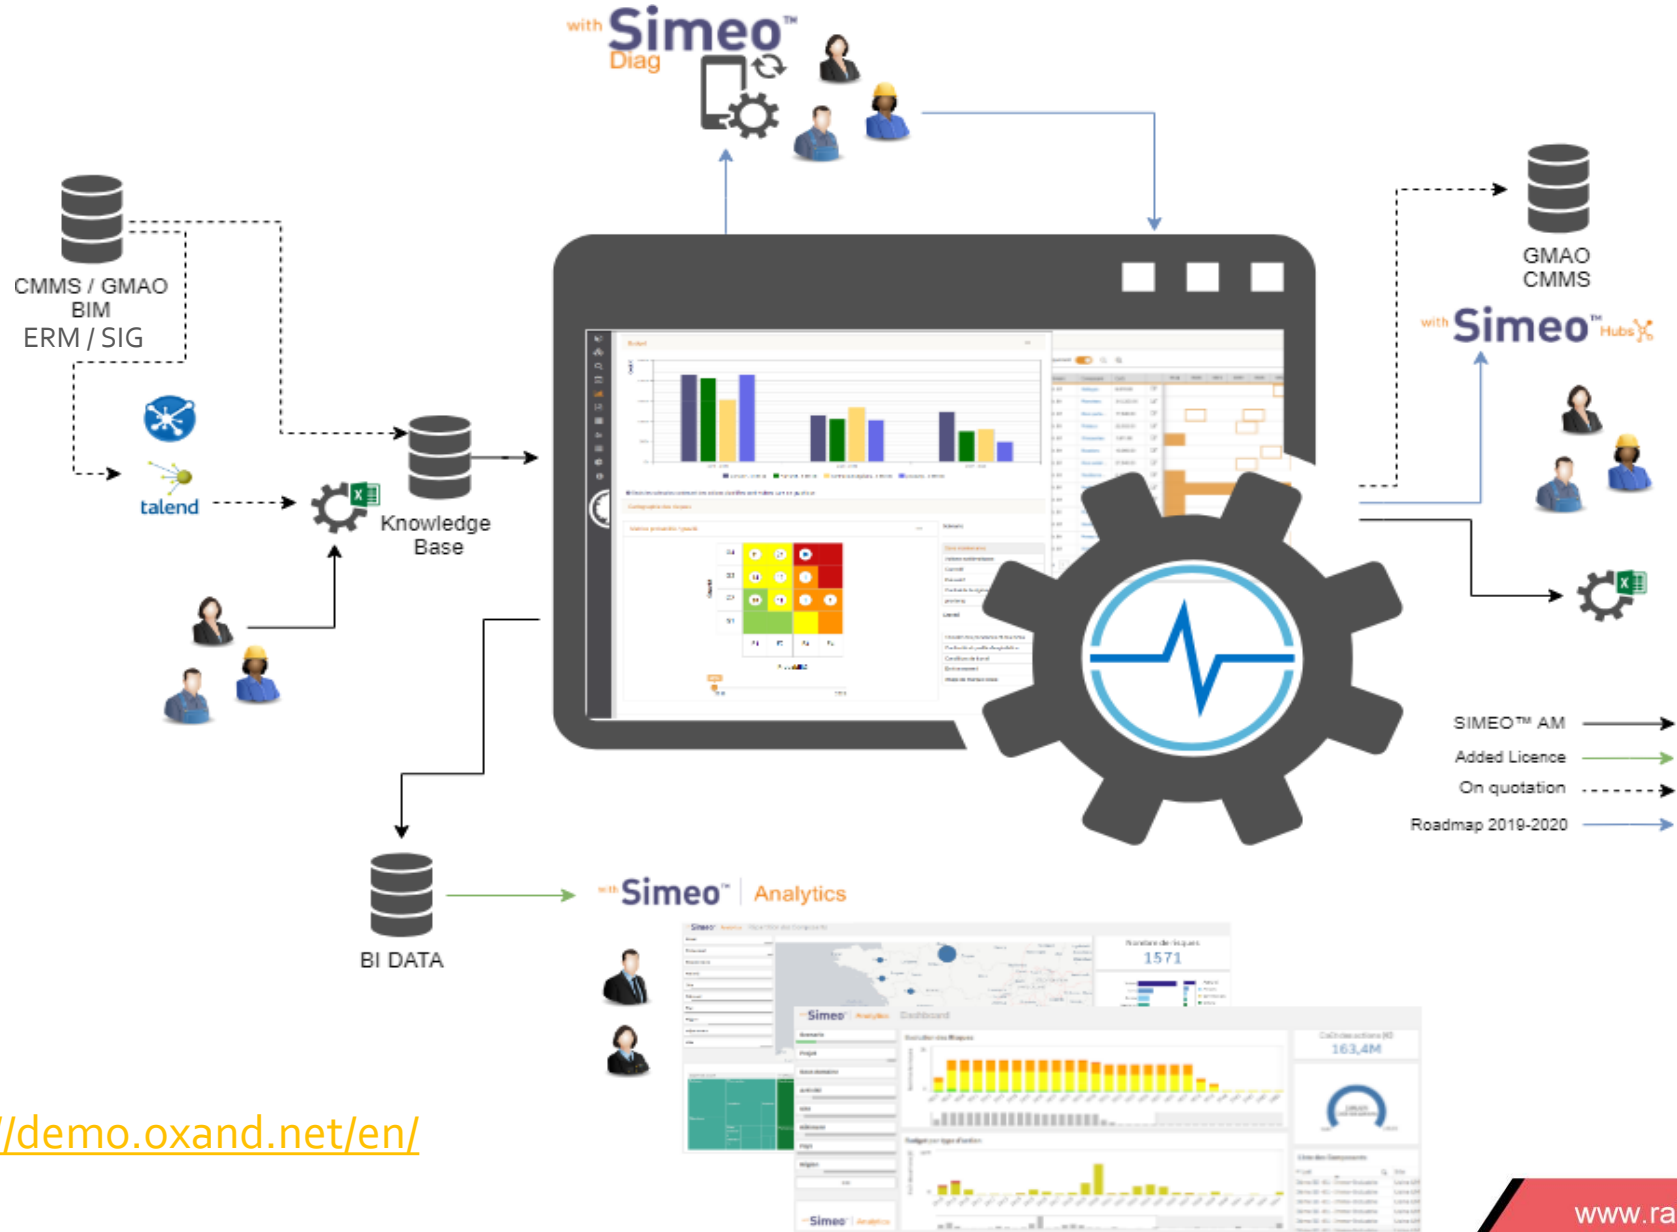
with Simeo™ Diag

CMMS / GMAO
BIM
ERM / SIG

talend

Knowledge Base

GMAO
CMMS

with Simeo™ Hubs

SIMEO™ AM
Added Licence
On quotation
Roadmap 2019-2020

BI DATA

with Simeo™ | Analytics

Nombre de risques
1571

Simeo™ Analytics Dashboard

163,4M

Simeo™ | Analytics

//demo.oxand.net/en/

www.ra